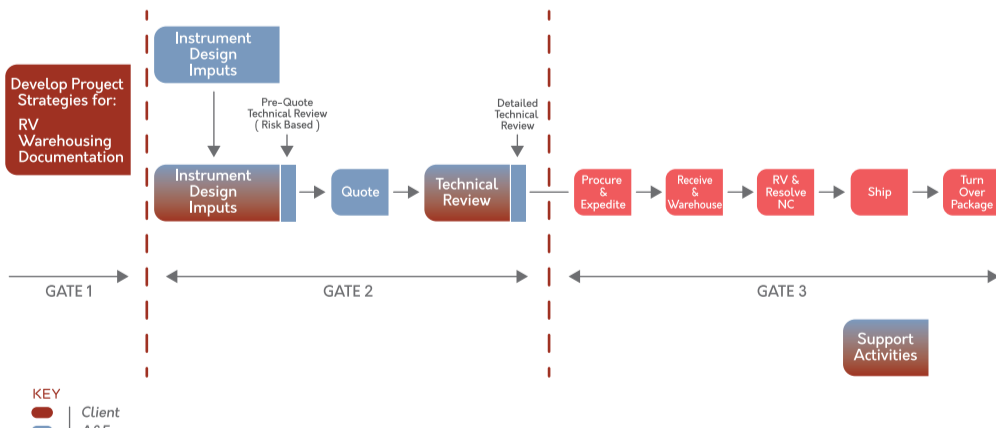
Develop Proyect Strategies for:
RV
Warehousing
Documentation

Instrument Design Imputs

Pre-Quote Technical Review ( Risk Based )

Instrument Design Imputs

Quote

Detailed Technical Review

Technical Review

Procure & Expedite

Receive & Warehouse

RV & Resolve NC

Ship

Turn Over Package

GATE 1

GATE 2

GATE 3

Support Activities

KEY
Client
A&E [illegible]